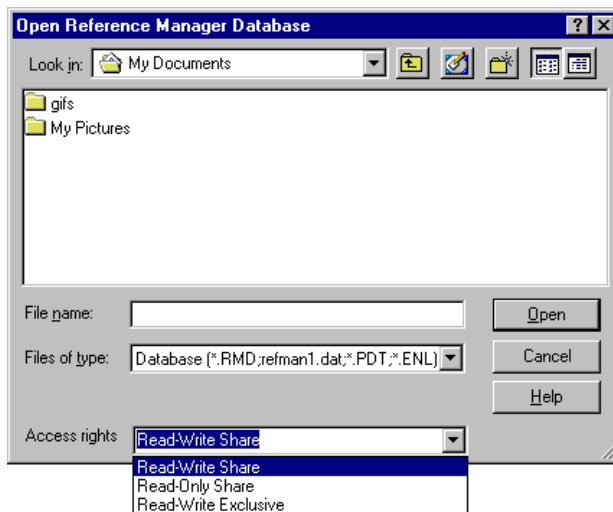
Open Reference Manager Database

?

X

Look in: My Documents

gifs

My Pictures

File name:

Open

Files of type: Database (*.RMD;refman1.dat;*.PDT;*.ENL)

Cancel

Help

Access rights Read-Write Share

Read-Write Share

Read-Only Share

Read-Write Exclusive